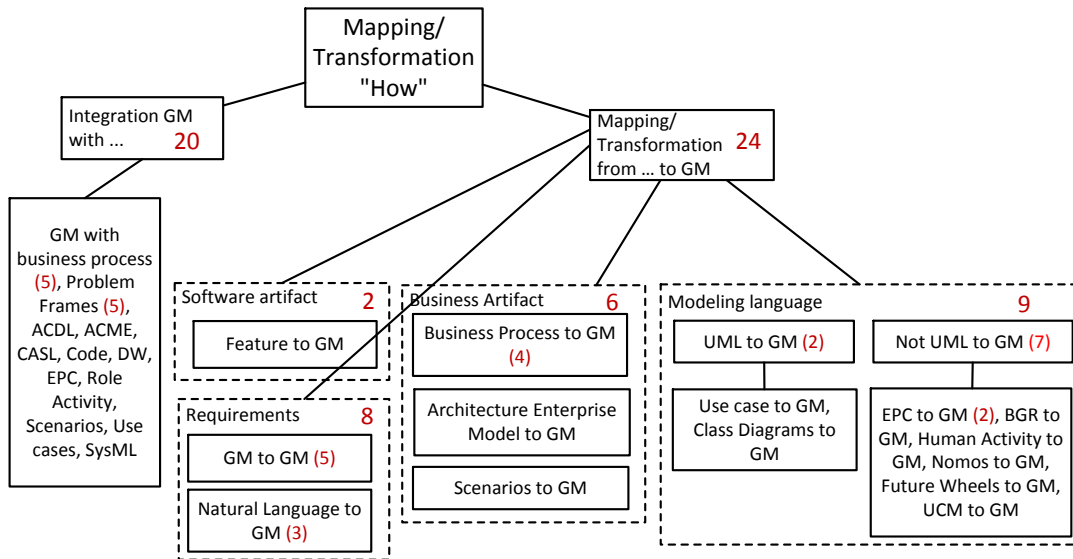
Mapping/ Transformation "How"

Integration GM with ... 20

GM with business process (5), Problem Frames (5), ACDL, ACME, CASL, Code, DW, EPC, Role Activity, Scenarios, Use cases, SysML

Mapping/ Transformation from ... to GM 24

Software artifact 2

Feature to GM

Requirements 8

GM to GM (5)

Natural Language to GM (3)

Business Artifact 6

Business Process to GM (4)

Architecture Enterprise Model to GM

Scenarios to GM

Modeling language 9

UML to GM (2)

Use case to GM, Class Diagrams to GM

Not UML to GM (7)

EPC to GM (2), BGR to GM, Human Activity to GM, Nomos to GM, Future Wheels to GM, UCM to GM